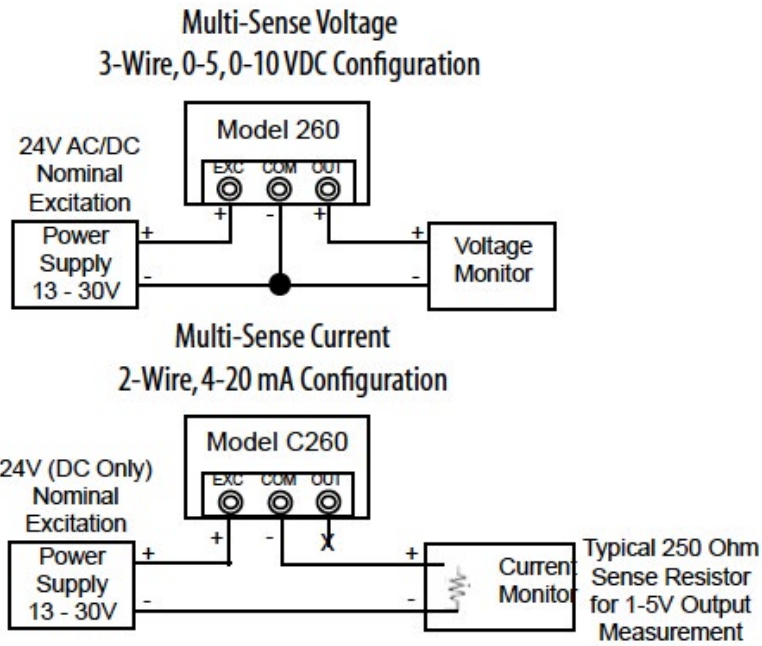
Multi-Sense Voltage
3-Wire, 0-5, 0-10 VDC Configuration

Model 260

EXC COM OUT

24V AC/DC Nominal Excitation

+ - +

Power Supply 13 - 30V

+

-

+

-

Voltage Monitor

Multi-Sense Current
2-Wire, 4-20 mA Configuration

Model C260

EXC COM OUT

24V (DC Only) Nominal Excitation

+ - X

Power Supply 13 - 30V

+

-

+

-

Current Monitor

Typical 250 Ohm Sense Resistor for 1-5V Output Measurement